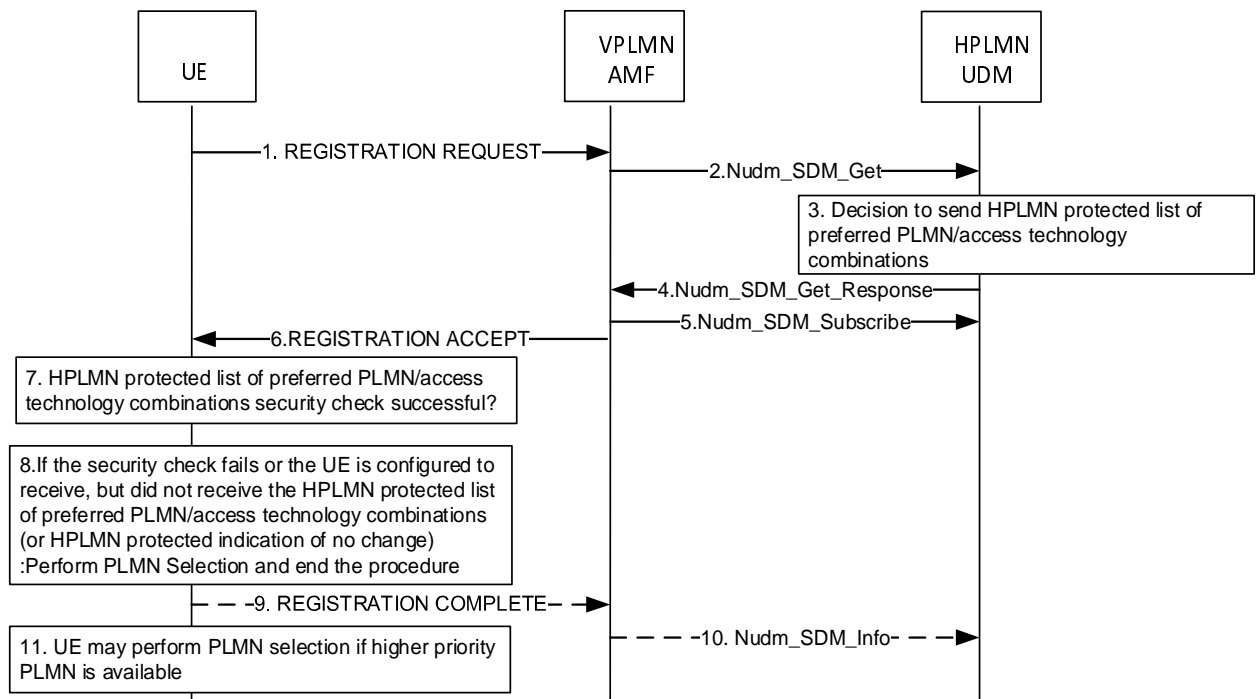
UE

VPLMN AMF

HPLMN UDM

1. REGISTRATION REQUEST

2.Nudm_SDM_Get

3. Decision to send HPLMN protected list of preferred PLMN/access technology combinations

4.Nudm_SDM_Get_Response

5.Nudm_SDM_Subscribe

6.REGISTRATION ACCEPT

7. HPLMN protected list of preferred PLMN/access technology combinations security check successful?

8.If the security check fails or the UE is configured to receive, but did not receive the HPLMN protected list of preferred PLMN/access technology combinations (or HPLMN protected indication of no change) :Perform PLMN Selection and end the procedure

9. REGISTRATION COMPLETE

10. Nudm_SDM_Info

11. UE may perform PLMN selection if higher priority PLMN is available